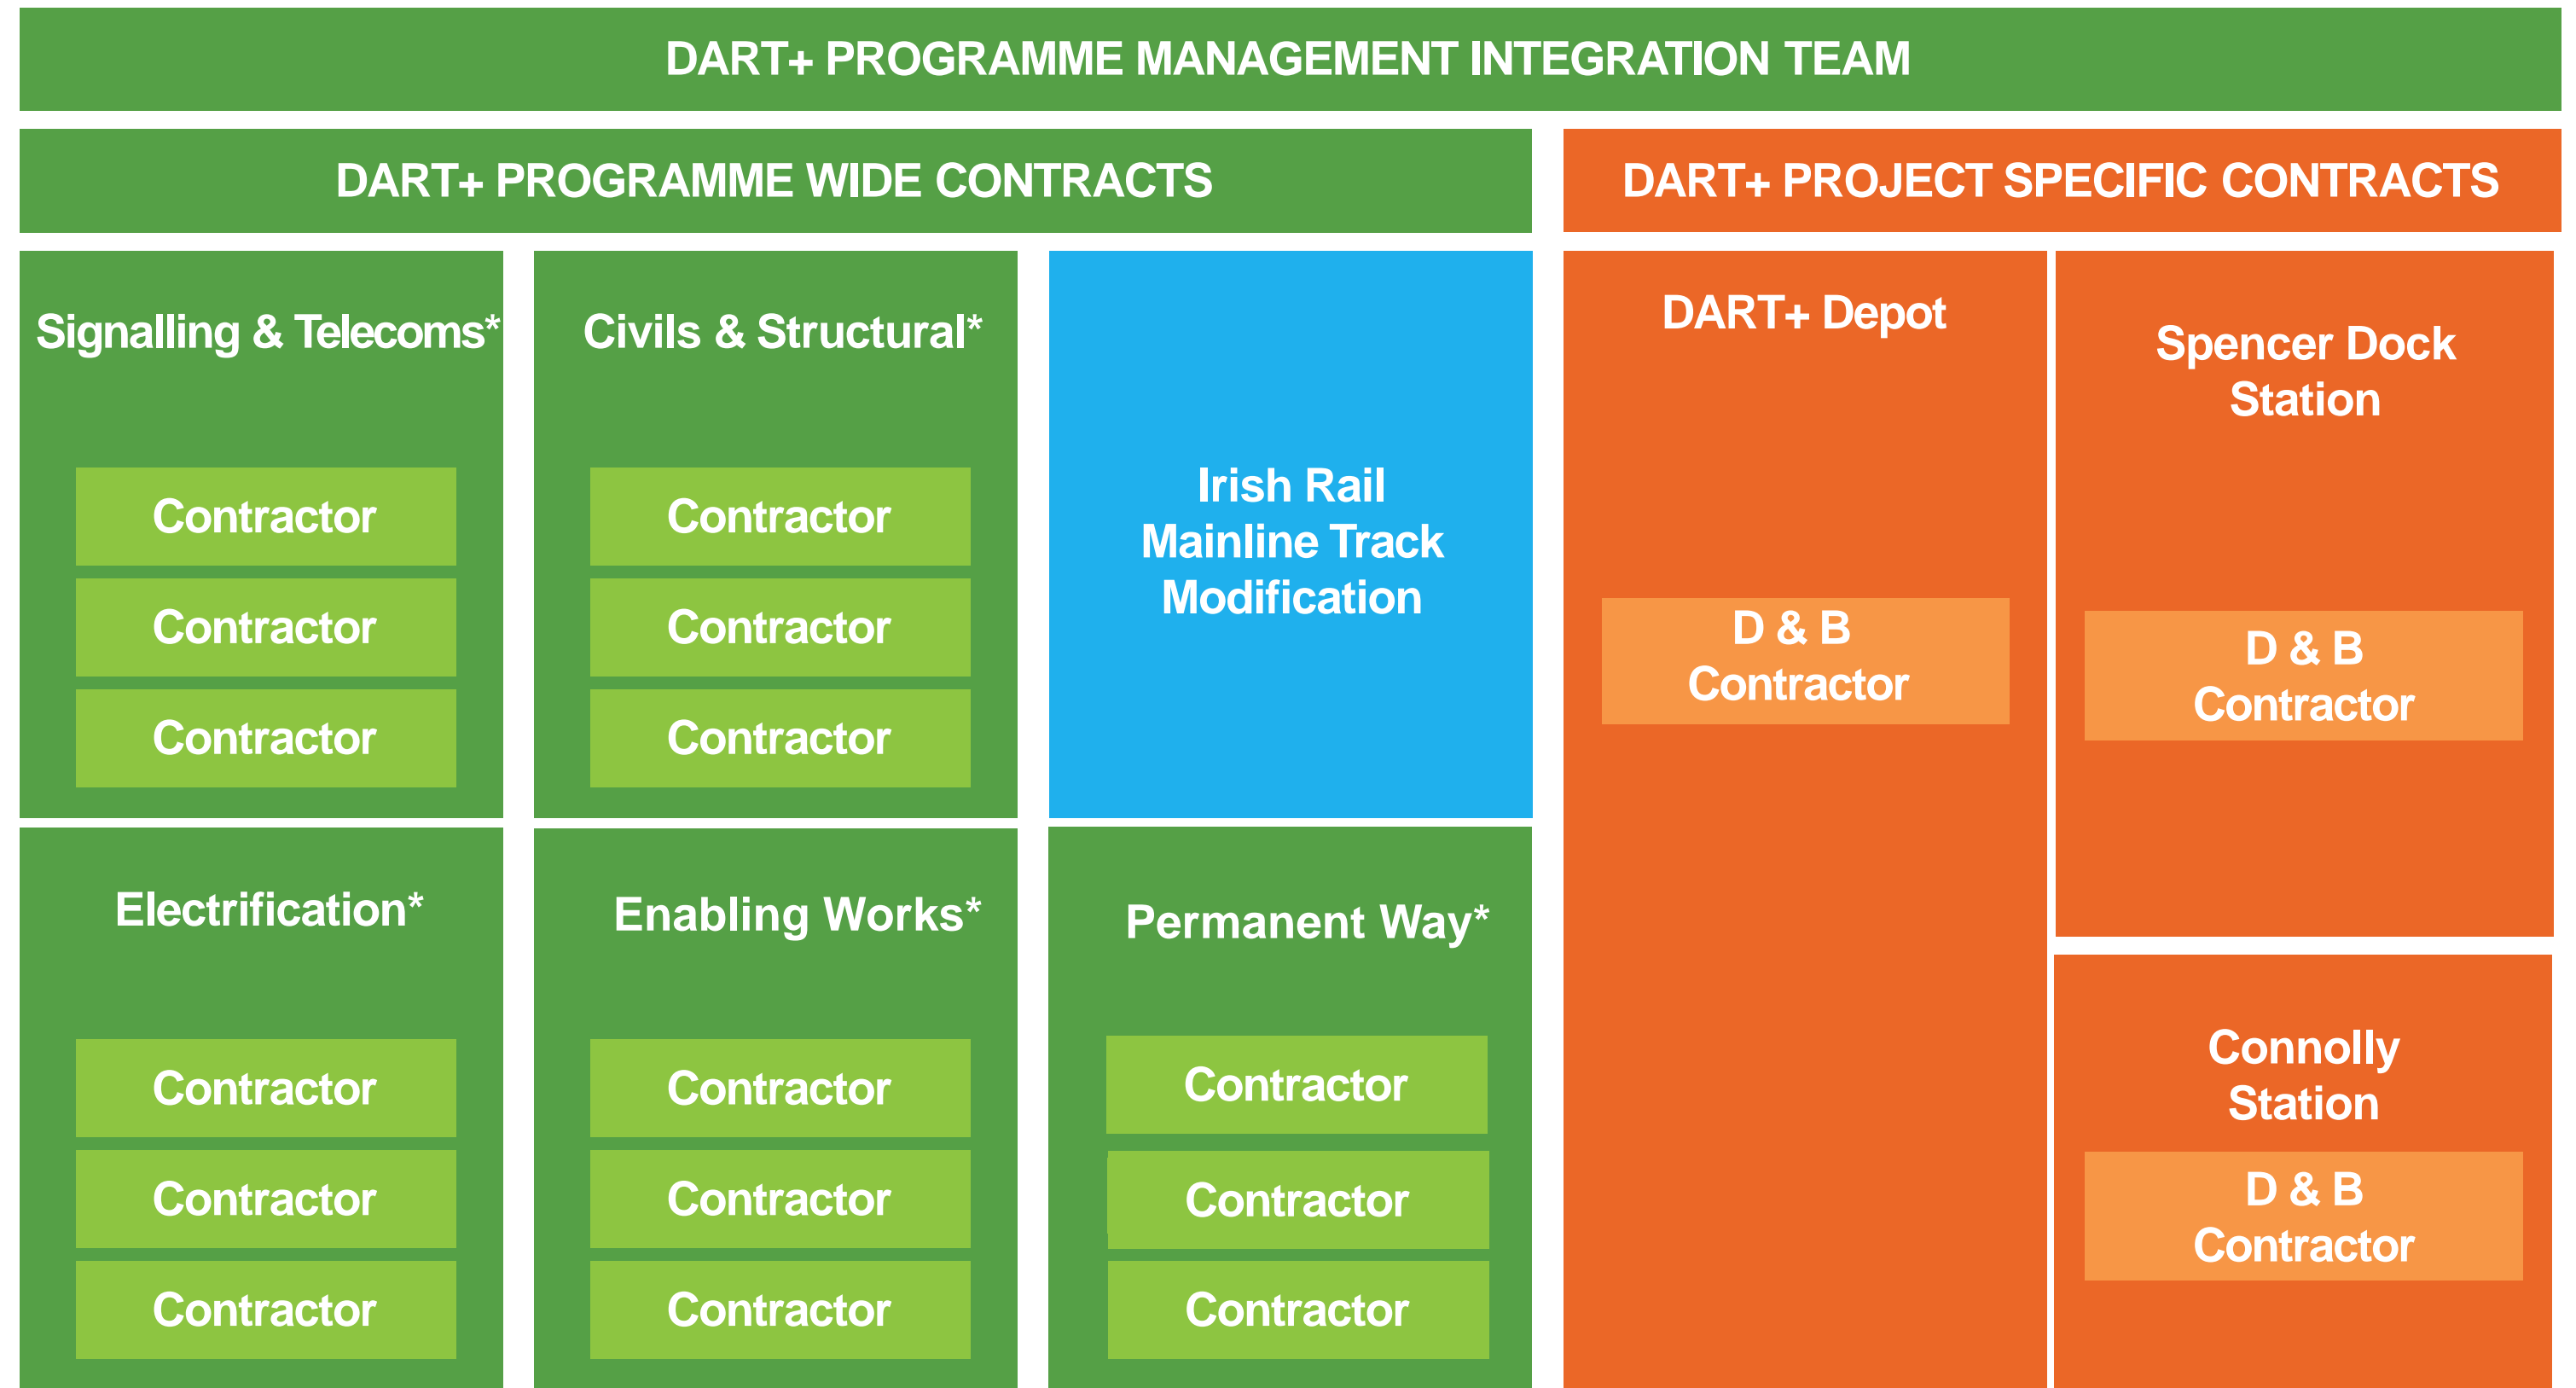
DART+ PROGRAMME MANAGEMENT INTEGRATION TEAM

DART+ PROGRAMME WIDE CONTRACTS

Signalling & Telecoms*

Contractor

Contractor

Contractor

Civils & Structural*

Contractor

Contractor

Contractor

Irish Rail Mainline Track Modification

Electrification*

Contractor

Contractor

Contractor

Enabling Works*

Contractor

Contractor

Contractor

Permanent Way*

Contractor

Contractor

Contractor

DART+ PROJECT SPECIFIC CONTRACTS

DART+ Depot

D & B Contractor

Spencer Dock Station

D & B Contractor

Connolly Station

D & B Contractor